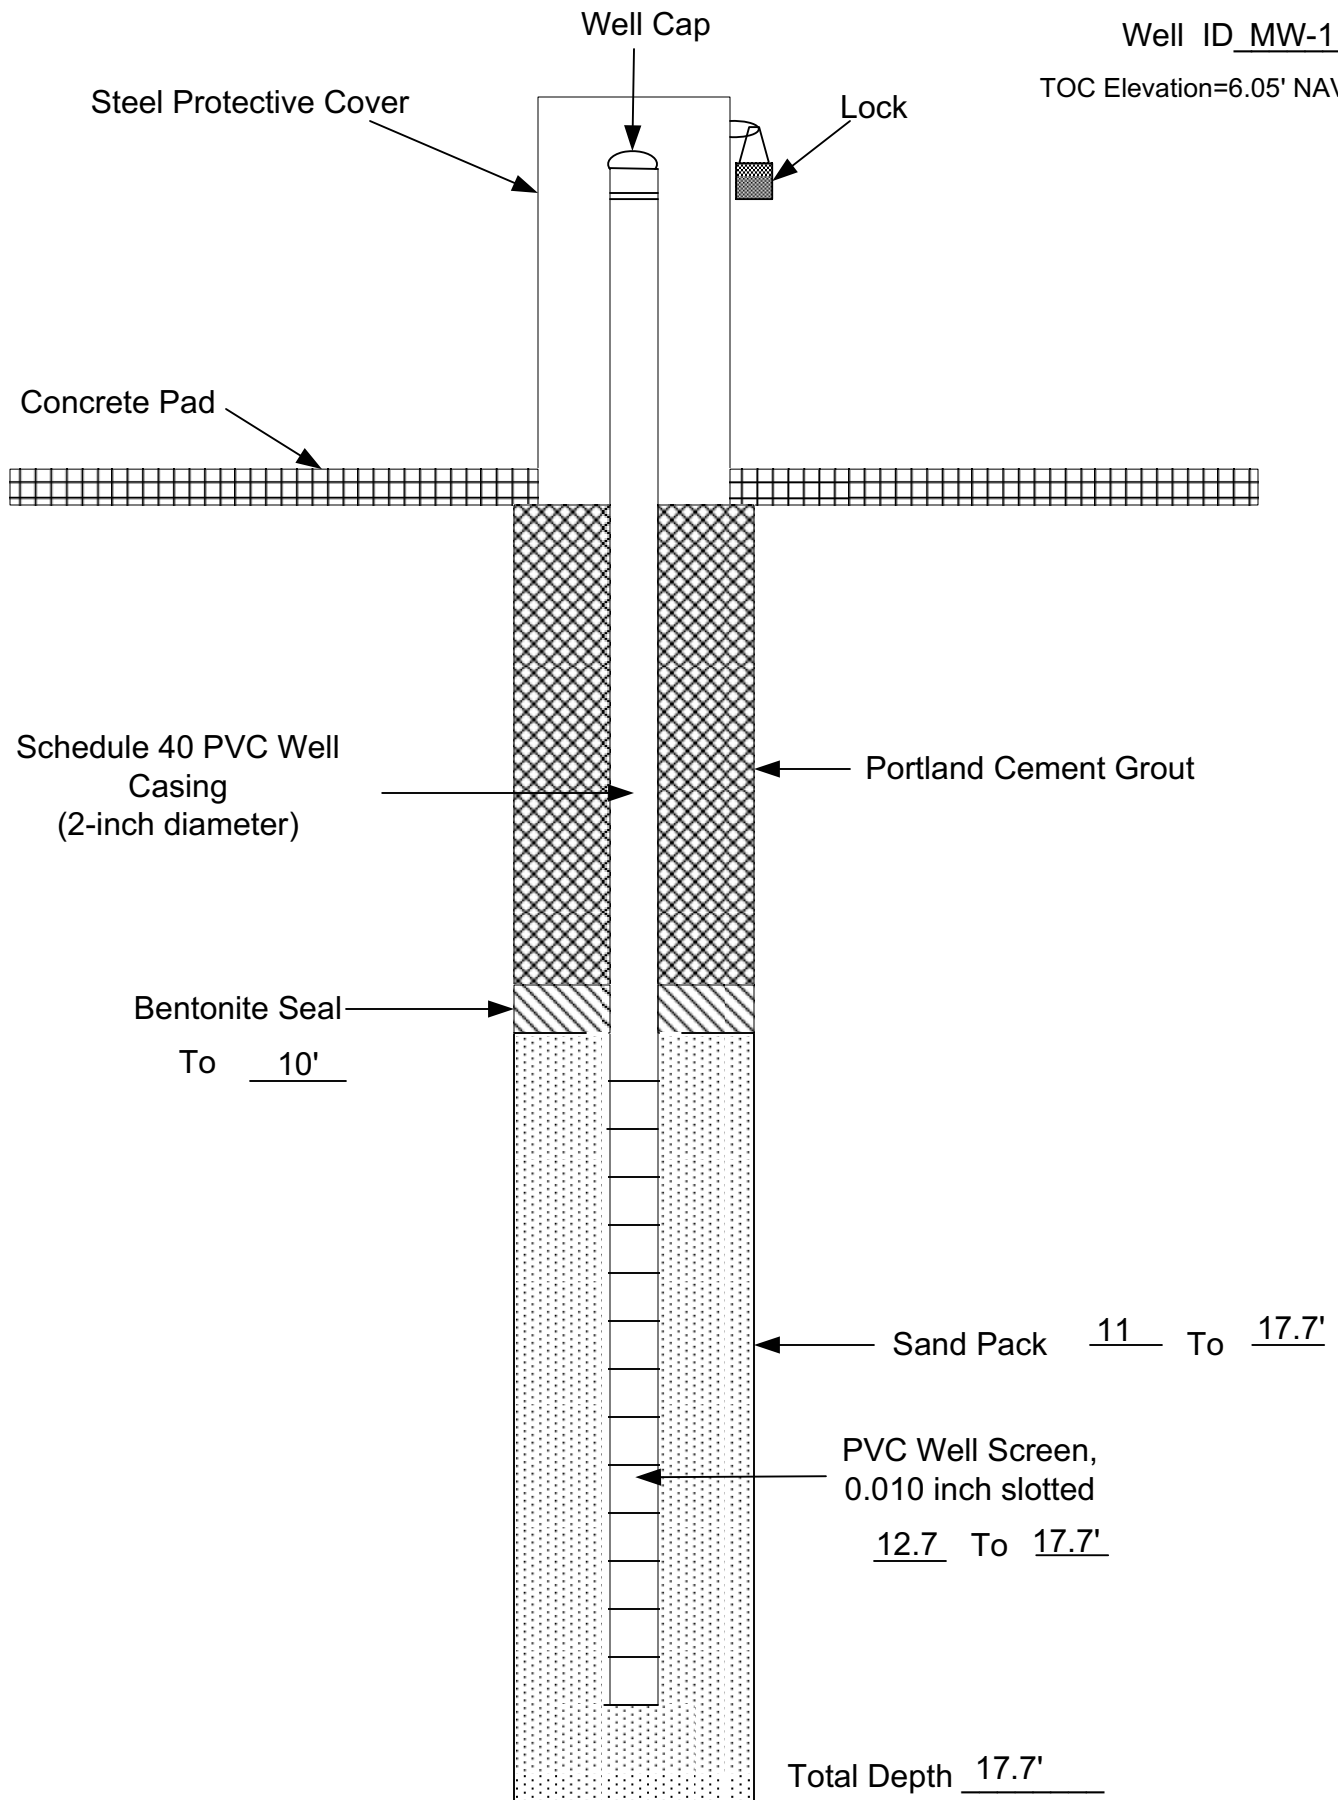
Well Cap

Well ID MW-1

TOC Elevation=6.05' NAV

Steel Protective Cover

Lock

Concrete Pad

Schedule 40 PVC Well Casing (2-inch diameter)

Portland Cement Grout

Bentonite Seal

To 10'

Sand Pack 11 To 17.7'

PVC Well Screen, 0.010 inch slotted

12.7 To 17.7'

Total Depth 17.7'